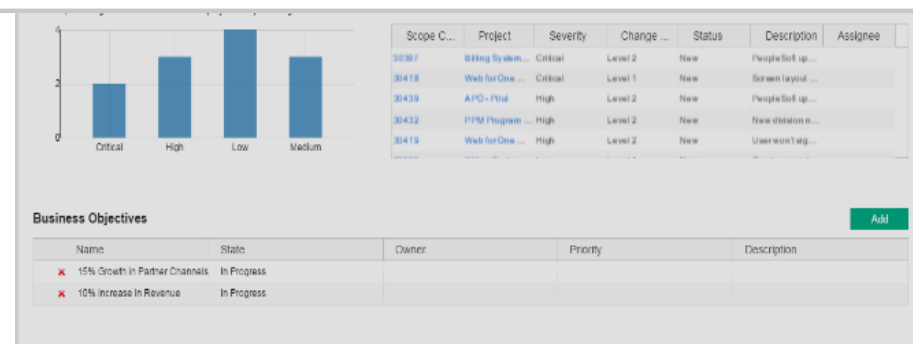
4

2

0

Critical

High

Low

Medium

| Scope C... | Project | Severity | Change ... | Status | Description | Assignee |
|---|---|---|---|---|---|---|
| 30387 | Billing System... | Critical | Level 2 | New | PeopleSoft up... | |
| 30418 | Web for One ... | Critical | Level 1 | New | Screen layout ... | |
| 30439 | APO - Pilot | High | Level 2 | New | PeopleSoft up... | |
| 30432 | PPM Program ... | High | Level 2 | New | New division n... | |
| 30419 | Web for One ... | High | Level 2 | New | User won't sig... | |

Business Objectives

Add

| | Name | State | Owner | Priority | Description |
|---|---|---|---|---|---|
| ✕ | 15% Growth in Partner Channels | In Progress | | | |
| ✕ | 10% Increase in Revenue | In Progress | | | |